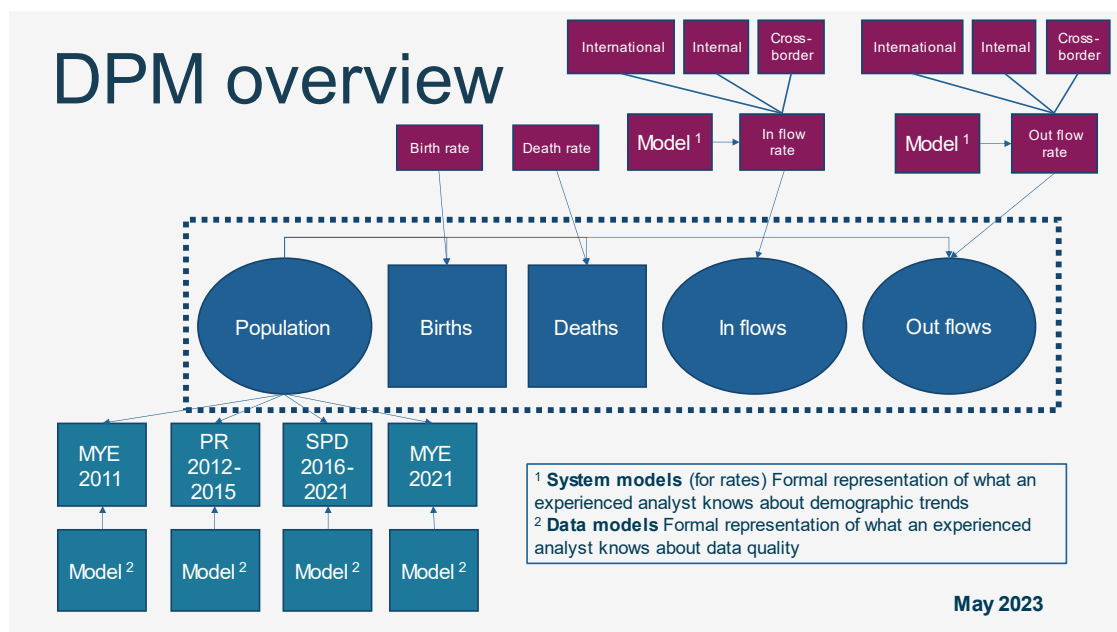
DPM overview

International

Internal

Cross-border

Model $^1$

In flow rate

International

Internal

Cross-border

Model $^1$

Out flow rate

Birth rate

Death rate

Population

Births

Deaths

In flows

Out flows

MYE 2011

PR 2012-2015

SPD 2016-2021

MYE 2021

Model $^2$

Model $^2$

Model $^2$

Model $^2$

$^1$ **System models** (for rates) Formal representation of what an experienced analyst knows about demographic trends
$^2$ **Data models** Formal representation of what an experienced analyst knows about data quality

May 2023